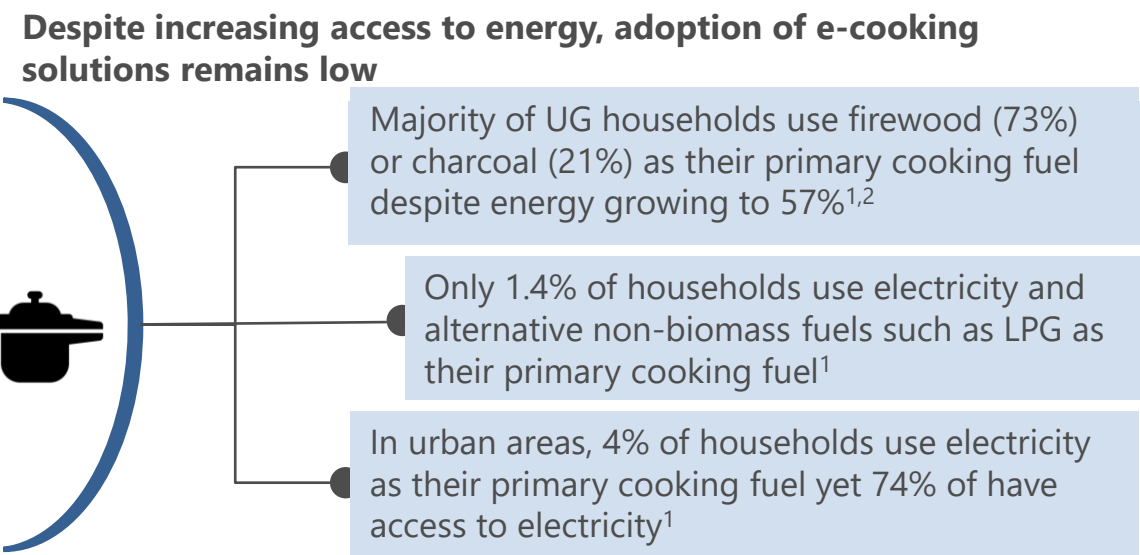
Despite increasing access to energy, adoption of e-cooking solutions remains low

Majority of UG households use firewood (73%) or charcoal (21%) as their primary cooking fuel despite energy growing to 57%$^{1,2}$

Only 1.4% of households use electricity and alternative non-biomass fuels such as LPG as their primary cooking fuel$^{1}$

In urban areas, 4% of households use electricity as their primary cooking fuel yet 74% of have access to electricity$^{1}$